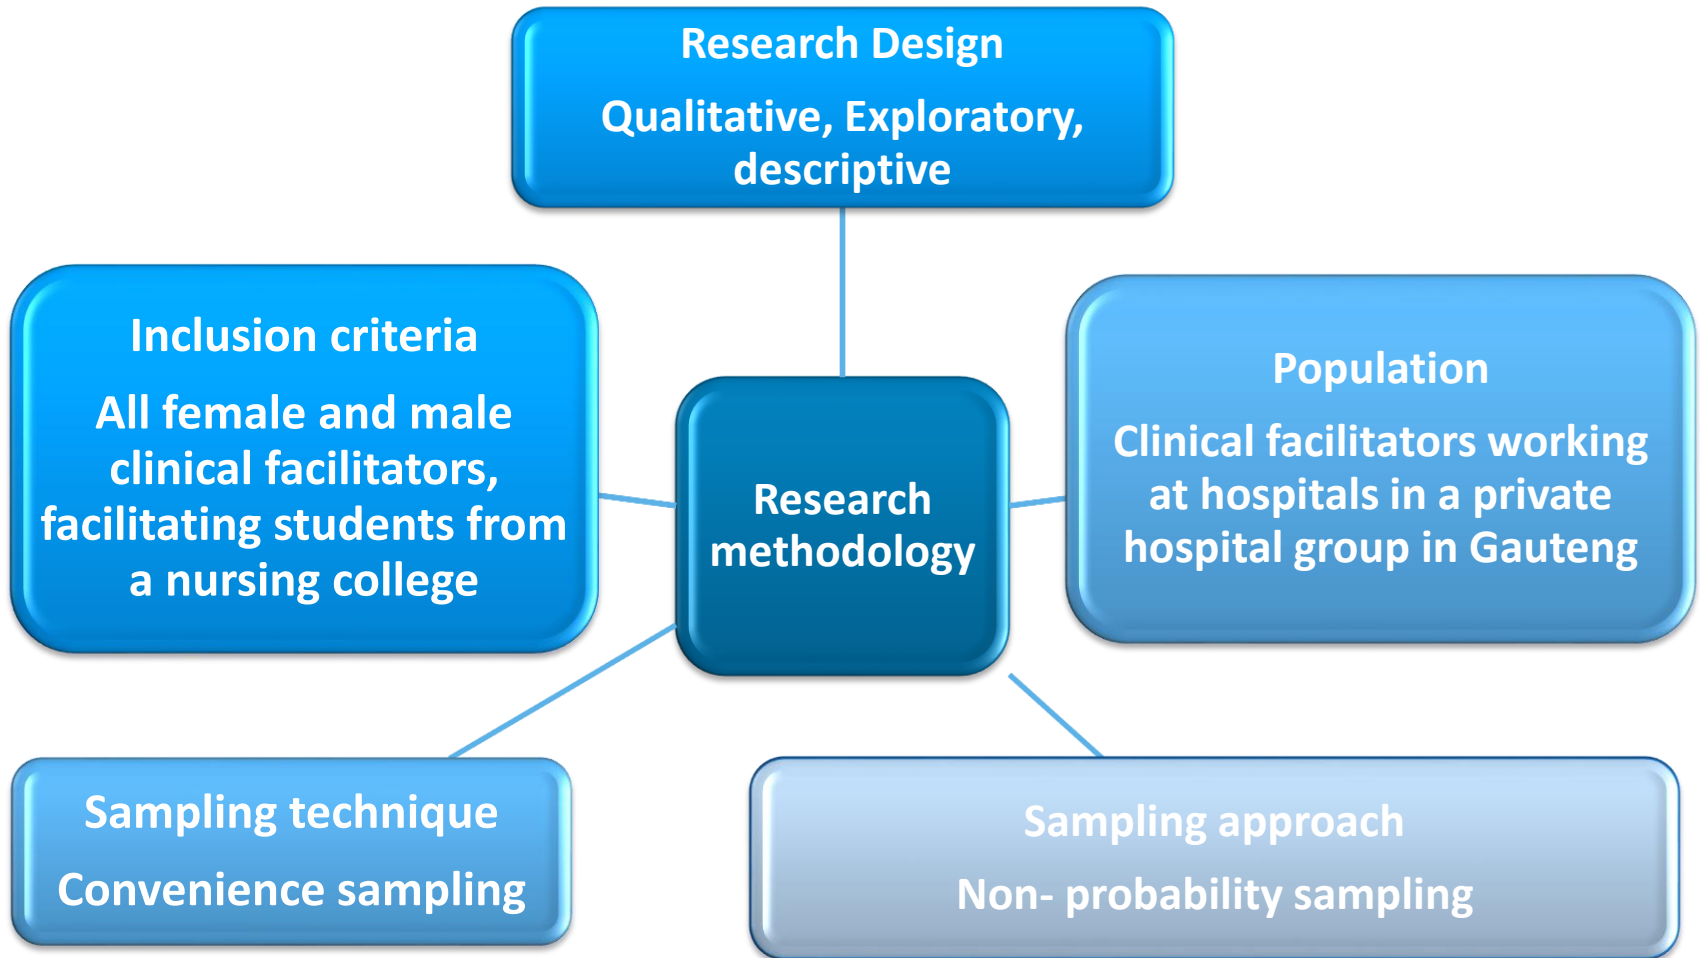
Research Design

Qualitative, Exploratory, descriptive

Inclusion criteria

All female and male clinical facilitators, facilitating students from a nursing college

Research methodology

Population

Clinical facilitators working at hospitals in a private hospital group in Gauteng

Sampling technique

Convenience sampling

Sampling approach

Non- probability sampling